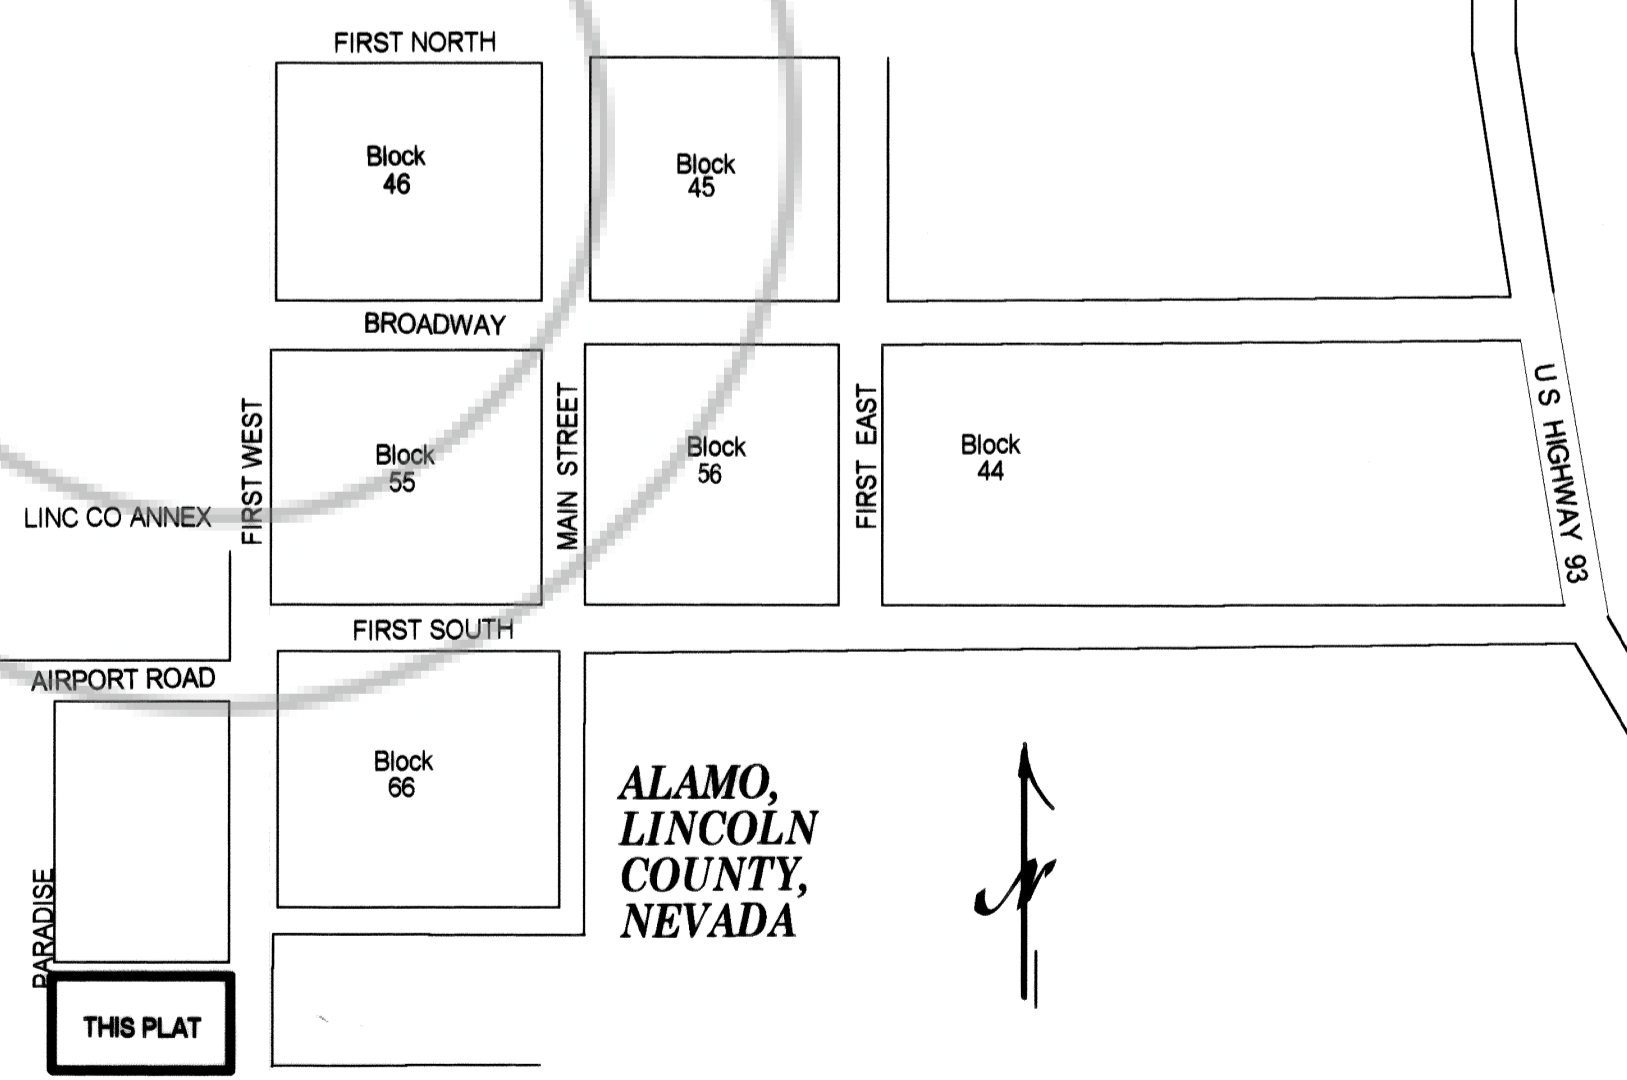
FIRST NORTH

Block 46

Block 45

BROADWAY

FIRST WEST

Block 55

MAIN STREET

Block 56

FIRST EAST

Block 44

U S HIGHWAY 93

LINC CO ANNEX

FIRST SOUTH

AIRPORT ROAD

Block 66

ALAMO, LINCOLN COUNTY, NEVADA

N

PARADISE

THIS PLAT